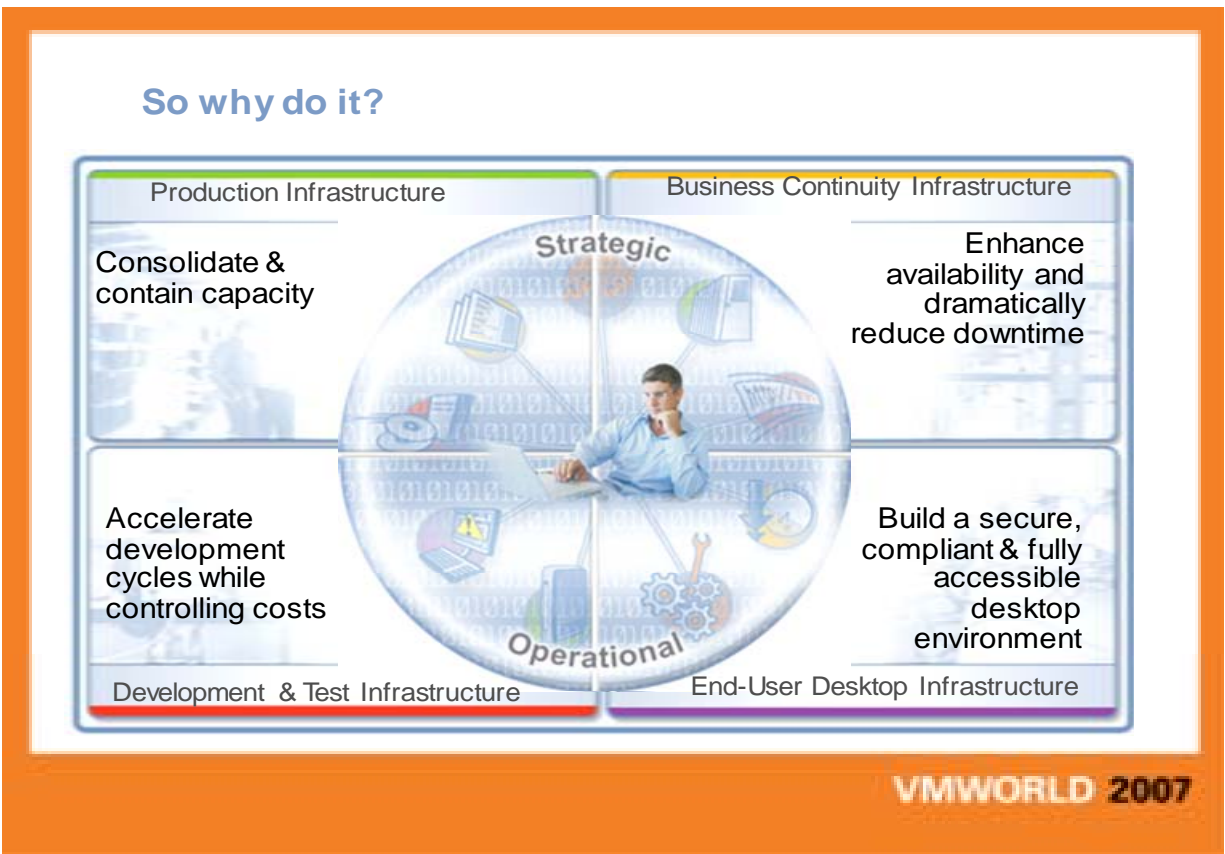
So why do it?

Production Infrastructure

Business Continuity Infrastructure

Strategic

Consolidate & contain capacity

Enhance availability and dramatically reduce downtime

Accelerate development cycles while controlling costs

Build a secure, compliant & fully accessible desktop environment

Operational

Development & Test Infrastructure

End-User Desktop Infrastructure

VMWORLD 2007